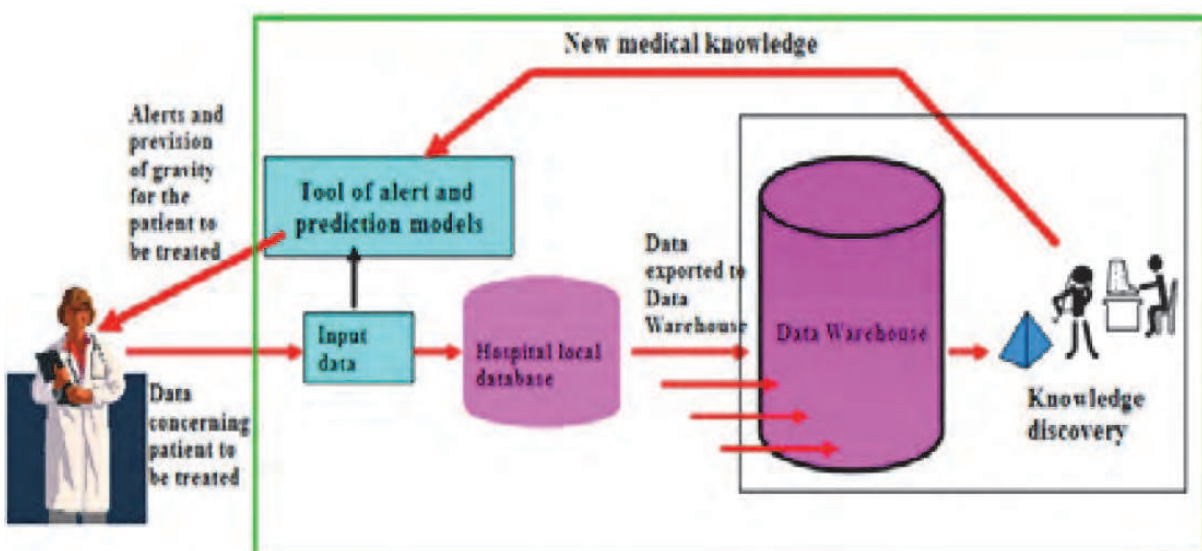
New medical knowledge

Alerts and prevision of gravity for the patient to be treated

Tool of alert and prediction models

Data exported to Data Warehouse

Input data

Hospital local database

Data Warehouse

Data concerning patient to be treated

Knowledge discovery